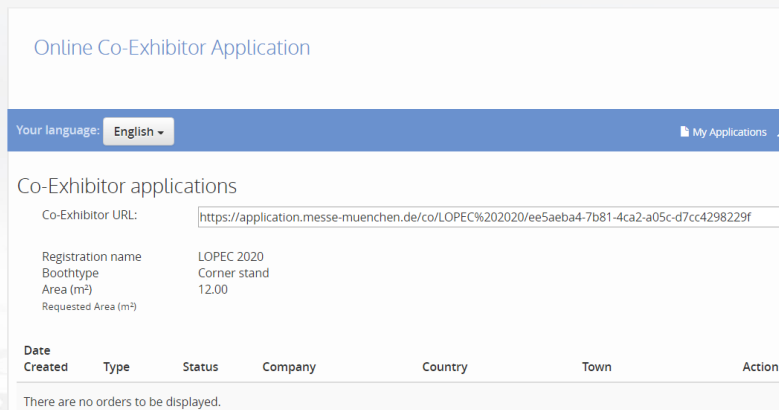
Online Co-Exhibitor Application

Your language: English

My Applications

Co-Exhibitor applications

Co-Exhibitor URL: https://application.messe-muenchen.de/co/LOPEC%202020/ee5aeba4-7b81-4ca2-a05c-d7cc4298229f

Registration name LOPEC 2020
Boothtype Corner stand
Area (m²) 12.00
Requested Area (m²)

| Date Created | Type | Status | Company | Country | Town | Action |
|---|---|---|---|---|---|---|

There are no orders to be displayed.